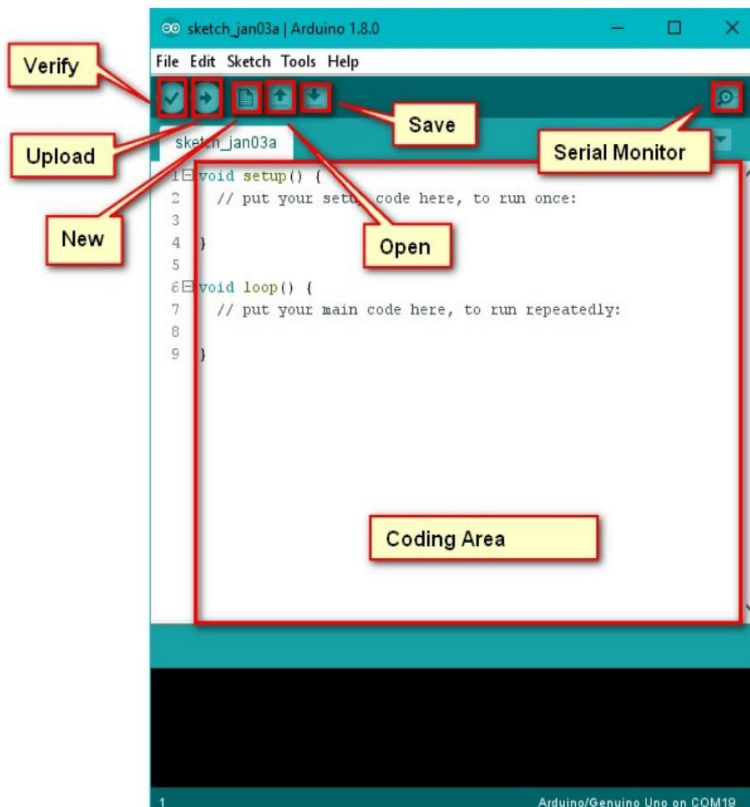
sketch_jan03a | Arduino 1.8.0

File Edit Sketch Tools Help

Verify

Upload

New

Save

Open

Serial Monitor

sketch_jan03a

1 void setup() {
2 // put your setup code here, to run once:
3
4 }
5
6 void loop() {
7 // put your main code here, to run repeatedly:
8
9 }

Coding Area

1

Arduino/Genuino Uno on COM19